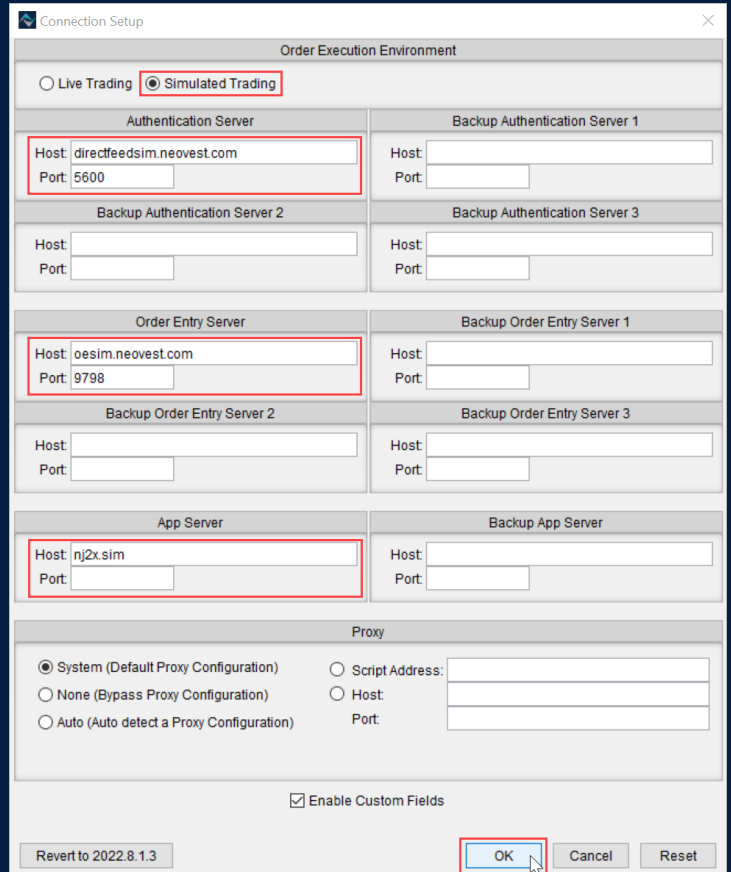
Connection Setup

Order Execution Environment

Live Trading
Simulated Trading

Authentication Server
Host: directfeedsim.neovest.com
Port: 5600

Backup Authentication Server 1
Host:
Port:

Backup Authentication Server 2
Host:
Port:

Backup Authentication Server 3
Host:
Port:

Order Entry Server
Host: oesim.neovest.com
Port: 9798

Backup Order Entry Server 1
Host:
Port:

Backup Order Entry Server 2
Host:
Port:

Backup Order Entry Server 3
Host:
Port:

App Server
Host: nj2x.sim
Port:

Backup App Server
Host:
Port:

Proxy

System (Default Proxy Configuration)
None (Bypass Proxy Configuration)
Auto (Auto detect a Proxy Configuration)
Script Address:
Host:
Port:

Enable Custom Fields

Revert to 2022.8.1.3
OK
Cancel
Reset